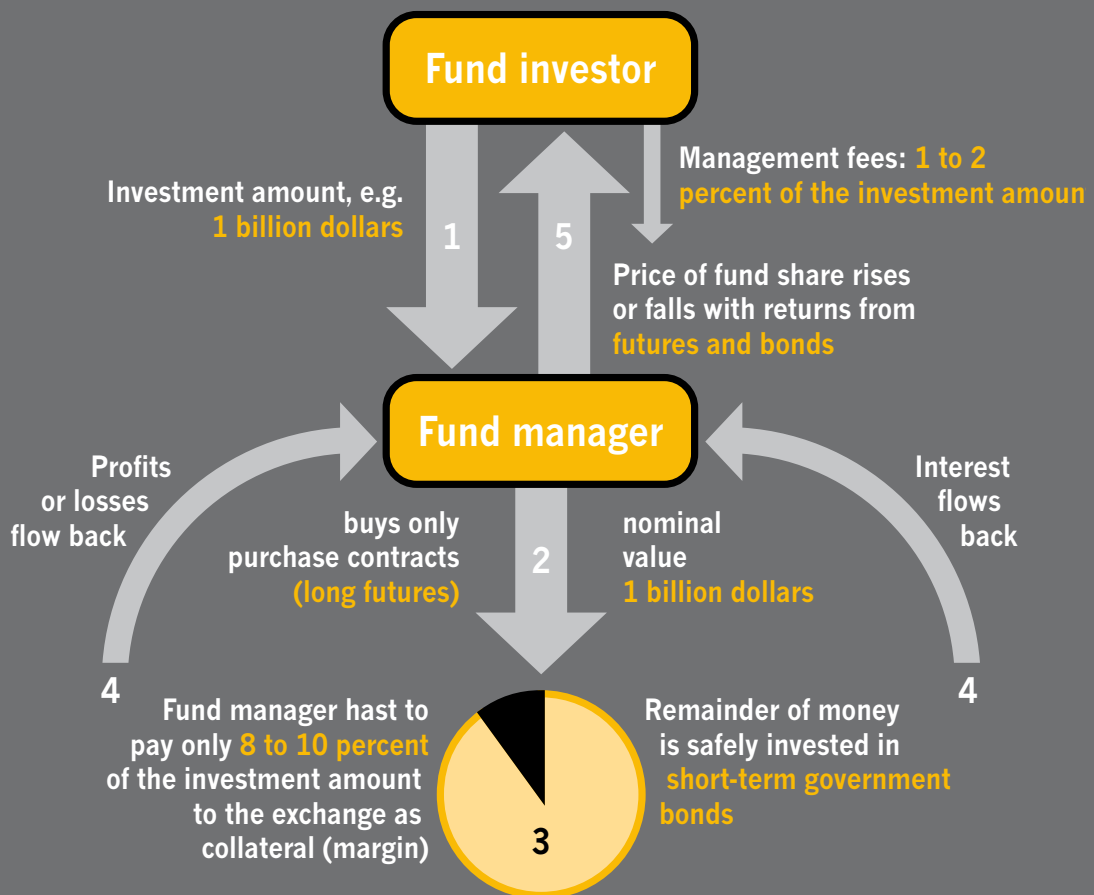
Fund investor

Investment amount, e.g. 1 billion dollars

1

5

Management fees: 1 to 2 percent of the investment amoun

Price of fund share rises or falls with returns from futures and bonds

Fund manager

Profits or losses flow back

buys only purchase contracts (long futures)

2

nominal value 1 billion dollars

Interest flows back

4

4

Fund manager hast to pay only 8 to 10 percent of the investment amount to the exchange as collateral (margin)

3

Remainder of money is safely invested in short-term government bonds